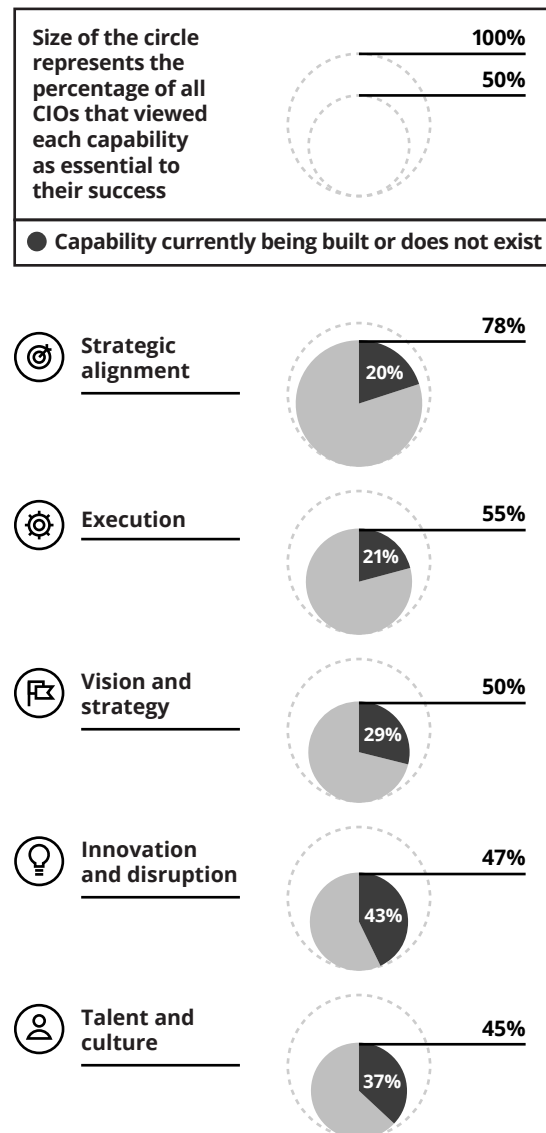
Size of the circle represents the percentage of all CIOs that viewed each capability as essential to their success

100%

50%

Capability currently being built or does not exist

Strategic alignment

78%

20%

Execution

55%

21%

Vision and strategy

50%

29%

Innovation and disruption

47%

43%

Talent and culture

45%

37%